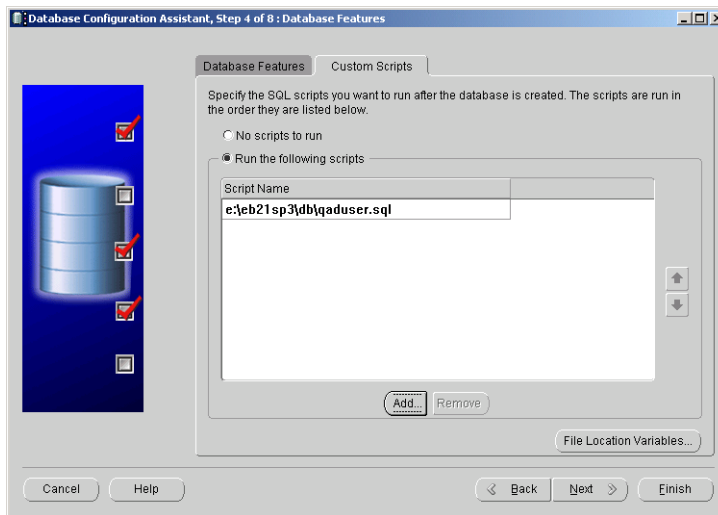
Database Configuration Assistant, Step 4 of 8 : Database Features

Database Features | Custom Scripts

Specify the SQL scripts you want to run after the database is created. The scripts are run in the order they are listed below.

No scripts to run

Run the following scripts

| Script Name |
|---|
| e:\eb21sp3\db\qaduser.sql |

Add... Remove

File Location Variables...

Cancel Help Back Next Finish